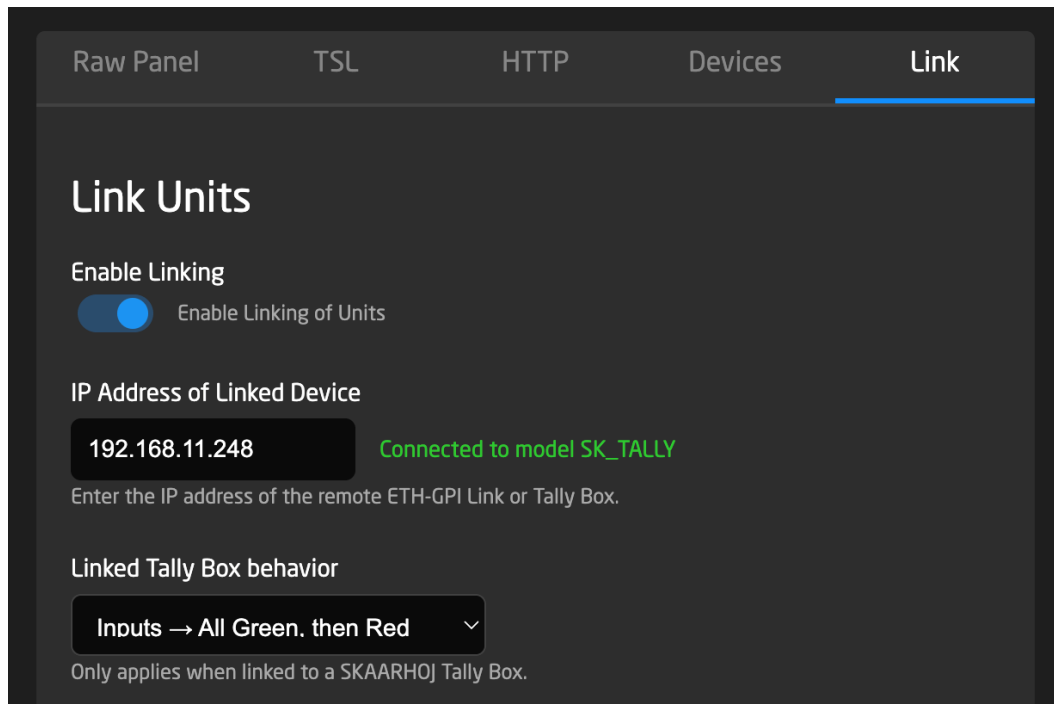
Raw Panel TSL HTTP Devices Link

Link Units

Enable Linking

Enable Linking of Units

IP Address of Linked Device

192.168.11.248

Connected to model SK_TALLY

Enter the IP address of the remote ETH-GPI Link or Tally Box.

Linked Tally Box behavior

Inputs → All Green, then Red

Only applies when linked to a SKAARHOJ Tally Box.